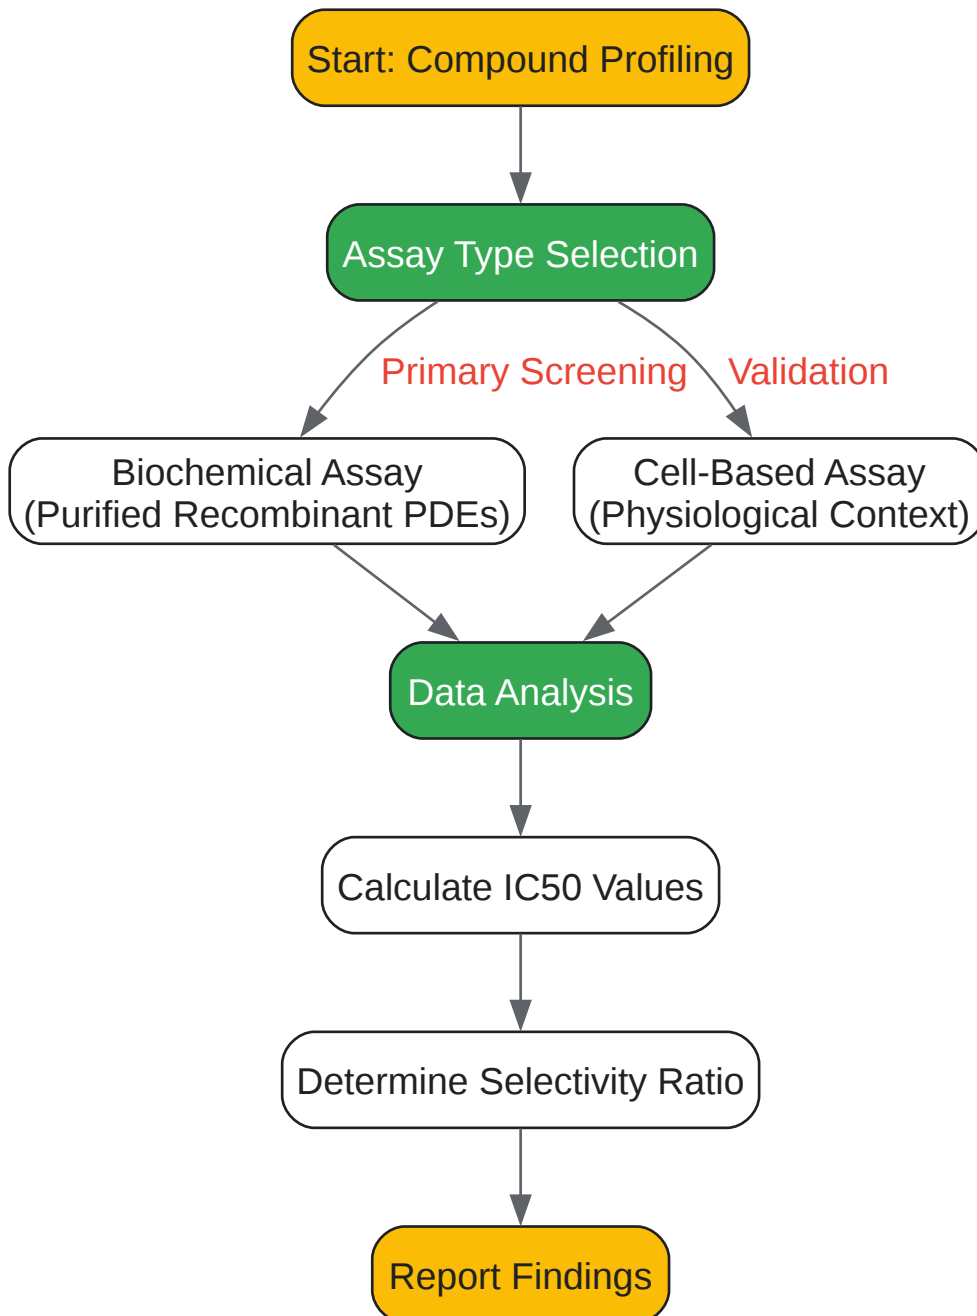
Start: Compound Profiling

Assay Type Selection

Primary Screening

Validation

Biochemical Assay
(Purified Recombinant PDEs)

Cell-Based Assay
(Physiological Context)

Data Analysis

Calculate IC50 Values

Determine Selectivity Ratio

Report Findings